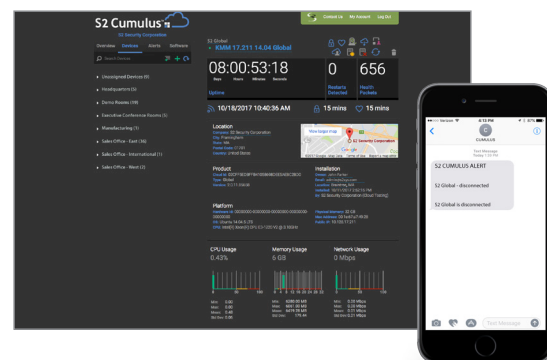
S2 Cumulus

S2 Security Corporation

Contact Us My Account Log Out

Overview Devices Alerts Software

Search Devices

Unassigned Devices (0)

Headquarters (5)

Demo Rooms (19)

Executive Conference Rooms (5)

Manufacturing (1)

Sales Office - East (36)

Sales Office - International (1)

Sales Office - West (2)

S2 Global

KMM 17.211 14.04 Global

08:00:53:18

Days Hours Minutes Seconds

Uptime

0

Rodan's Detected

656

Health Packets

10/18/2017 10:40:36 AM

15 mins

15 mins

Location

View larger map

S2 Security Corporation

Product

Installation

Platform

CPU Usage

0.43%

Memory Usage

6 GB

Network Usage

0 Mbps

Verizon

4:13 PM

37%

CUMULUS

Text Message
Today 1:42 PM

S2 CUMULUS ALERT

S2 Global - disconnected

S2 Global is disconnected

Text Message